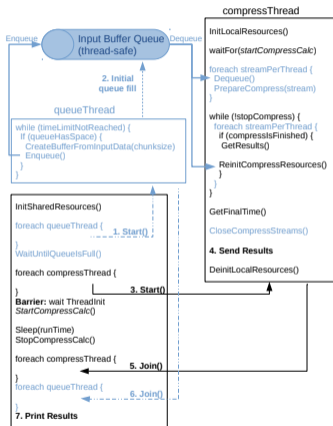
Input Buffer Queue (thread-safe)

Enqueue

Dequeue

2. Initial queue fill

queueThread

while (timeLimitNotReached) {
  if (queueHasSpace) {
    CreateBufferFromInputData(chunksize)
    Enqueue()
  }
}

compressThread

InitLocalResources()

waitFor(startCompressCalc)

foreach streamPerThread {
  Dequeue()
  PrepareCompress(stream)
}

while (!stopCompress) {
  foreach streamPerThread {
    if (compressIsFinished) {
      GetResults()

      ReinitCompressResources()
    }
  }
}

GetFinalTime()

CloseCompressStreams()

4. Send Results

DeinitLocalResources()

InitSharedResources()

foreach queueThread {

1. Start()

}

WaitUntilQueueIsFull()

foreach compressThread {

3. Start()

}

Barrier: wait ThreadInit StartCompressCalc()

Sleep(runTime)
StopCompressCalc()

foreach compressThread {

5. Join()

}

foreach queueThread {

6. Join()

}

7. Print Results